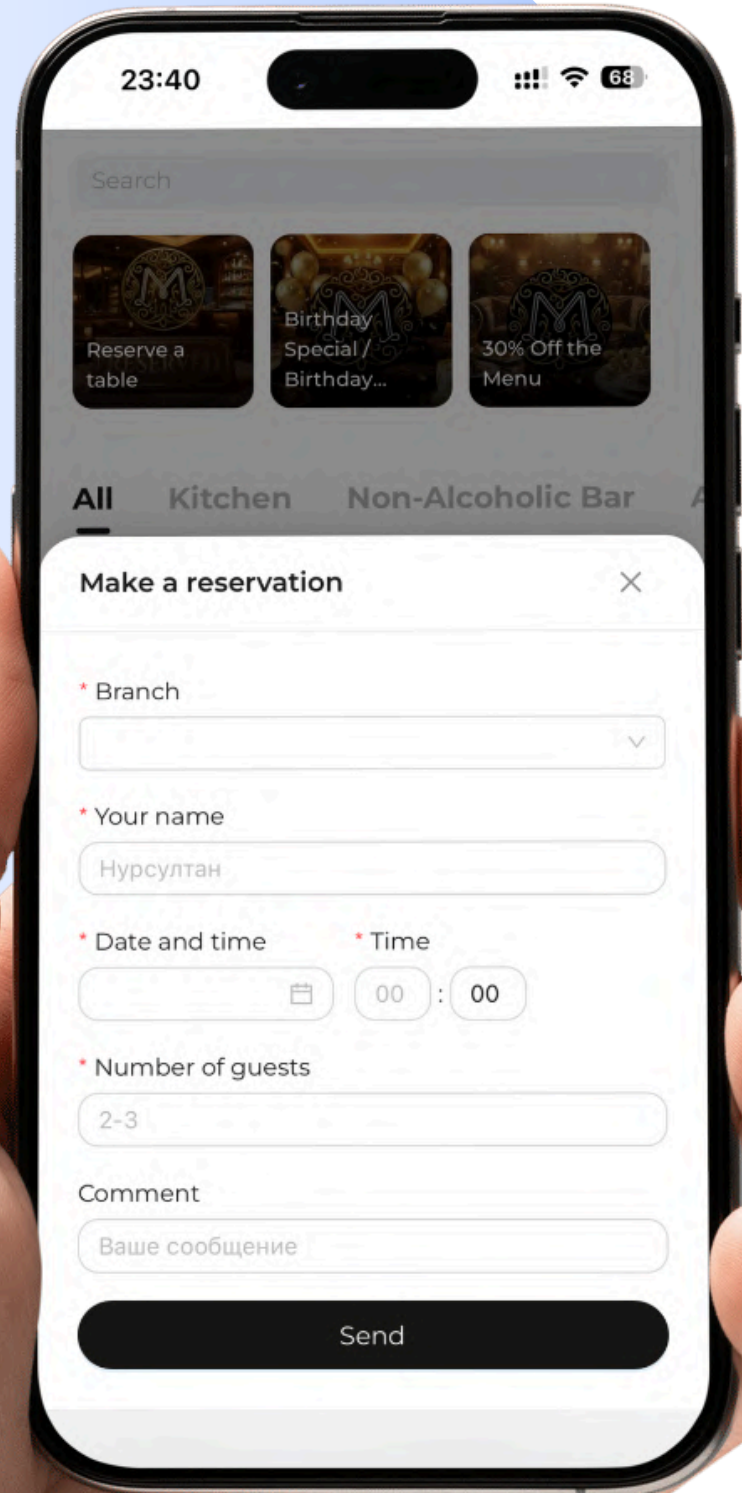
23:40

68

Search

Reserve a table

Birthday Special / Birthday...

30% Off the Menu

All Kitchen Non-Alcoholic Bar A

Make a reservation

×

* Branch

* Your name

Нурсултан

* Date and time

* Time

00 : 00

* Number of guests

2-3

Comment

Ваше сообщение

Send